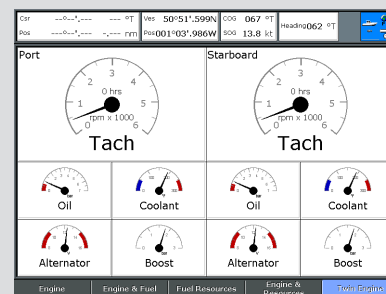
Csr ---°--'.--- --- °T
Pos ---°--'.--- -.--- nm
Ves 50°51'.599N
Pos 001°03'.986W
COG 067 °T
SOG 13.8 kt
Heading 062 °

Port
0 1 2 3 4 5 6
0 hrs
rpm x 1000
Tach

Starboard
0 1 2 3 4 5 6
0 hrs
rpm x 1000
Tach

Oil
Coolant
Oil
Coolant
Alternator
Boost
Alternator
Boost

Engine
Engine & Fuel
Fuel Resources
Engine & Resources
Twin Engine